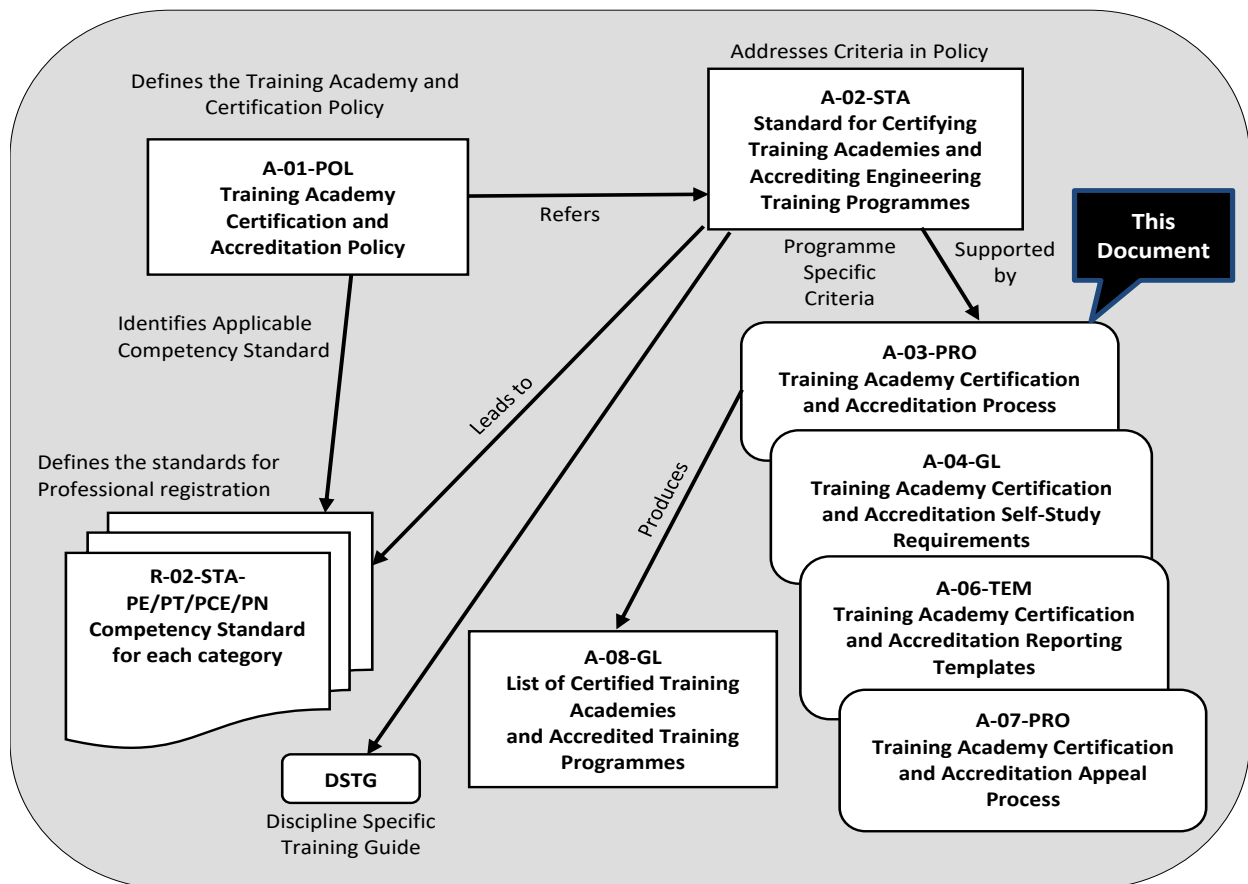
Defines the Training Academy and Certification Policy

A-01-POL
Training Academy Certification and Accreditation Policy

Refers

Addresses Criteria in Policy

A-02-STA
Standard for Certifying Training Academies and Accrediting Engineering Training Programmes

This Document

Programme Specific Criteria

Supported by

Identifies Applicable Competency Standard

Leads to

A-03-PRO
Training Academy Certification and Accreditation Process

Defines the standards for Professional registration

Produces

A-04-GL
Training Academy Certification and Accreditation Self-Study Requirements

R-02-STA-PE/PT/PCE/PN
Competency Standard for each category

A-06-TEM
Training Academy Certification and Accreditation Reporting Templates

A-08-GL
List of Certified Training Academies and Accredited Training Programmes

A-07-PRO
Training Academy Certification and Accreditation Appeal Process

DSTG
Discipline Specific Training Guide